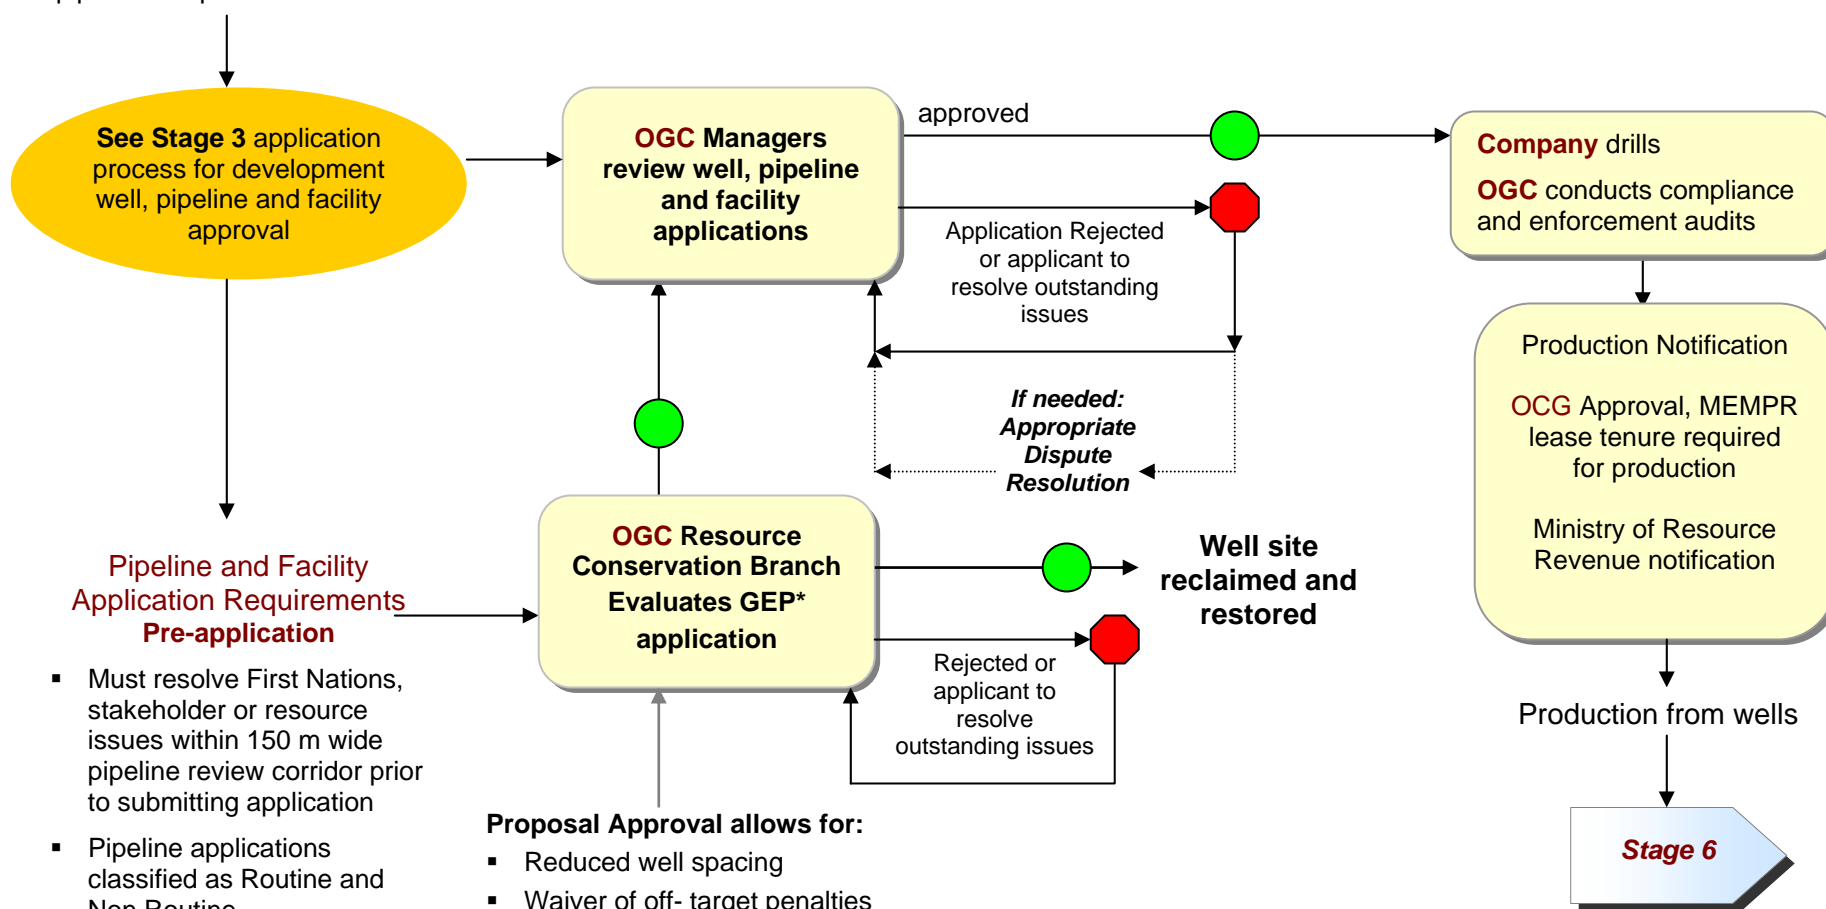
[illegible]

See Stage 3 application process for development well, pipeline and facility approval

OGC Managers review well, pipeline and facility applications

approved

Company drills

OGC conducts compliance and enforcement audits

Application Rejected or applicant to resolve outstanding issues

Production Notification

OCG Approval, MEMPR lease tenure required for production

Ministry of Resource Revenue notification

If needed: Appropriate Dispute Resolution

OGC Resource Conservation Branch Evaluates GEP* application

Well site reclaimed and restored

Pipeline and Facility Application Requirements
Pre-application

▪ Must resolve First Nations, stakeholder or resource issues within 150 m wide pipeline review corridor prior to submitting application

▪ Pipeline applications classified as Routine and Non Routine

Rejected or applicant to resolve outstanding issues

Production from wells

Proposal Approval allows for:
▪ Reduced well spacing
▪ Waiver of off- target penalties

Stage 6